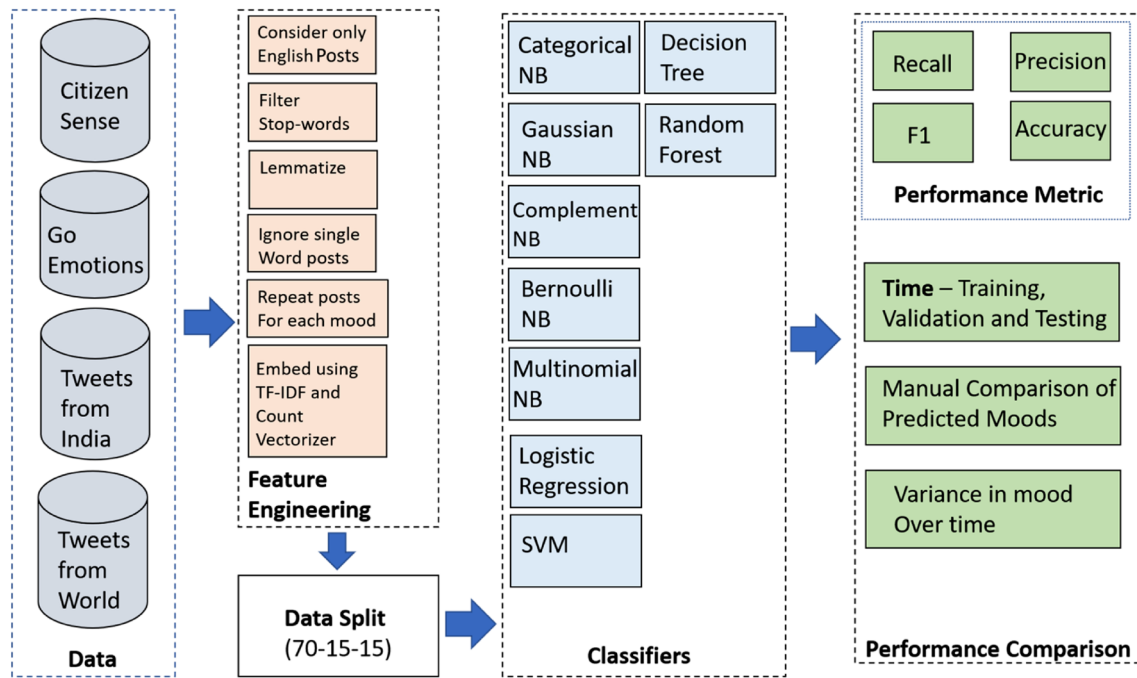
Citizen Sense

Go Emotions

Tweets from India

Tweets from World

Data

Consider only English Posts

Filter Stop-words

Lemmatize

Ignore single Word posts

Repeat posts For each mood

Embed using TF-IDF and Count Vectorizer

Feature Engineering

Data Split
(70-15-15)

Categorical NB

Decision Tree

Gaussian NB

Random Forest

Complement NB

Bernoulli NB

Multinomial NB

Logistic Regression

SVM

Classifiers

Recall

Precision

F1

Accuracy

Performance Metric

Time – Training, Validation and Testing

Manual Comparison of Predicted Moods

Variance in mood Over time

Performance Comparison